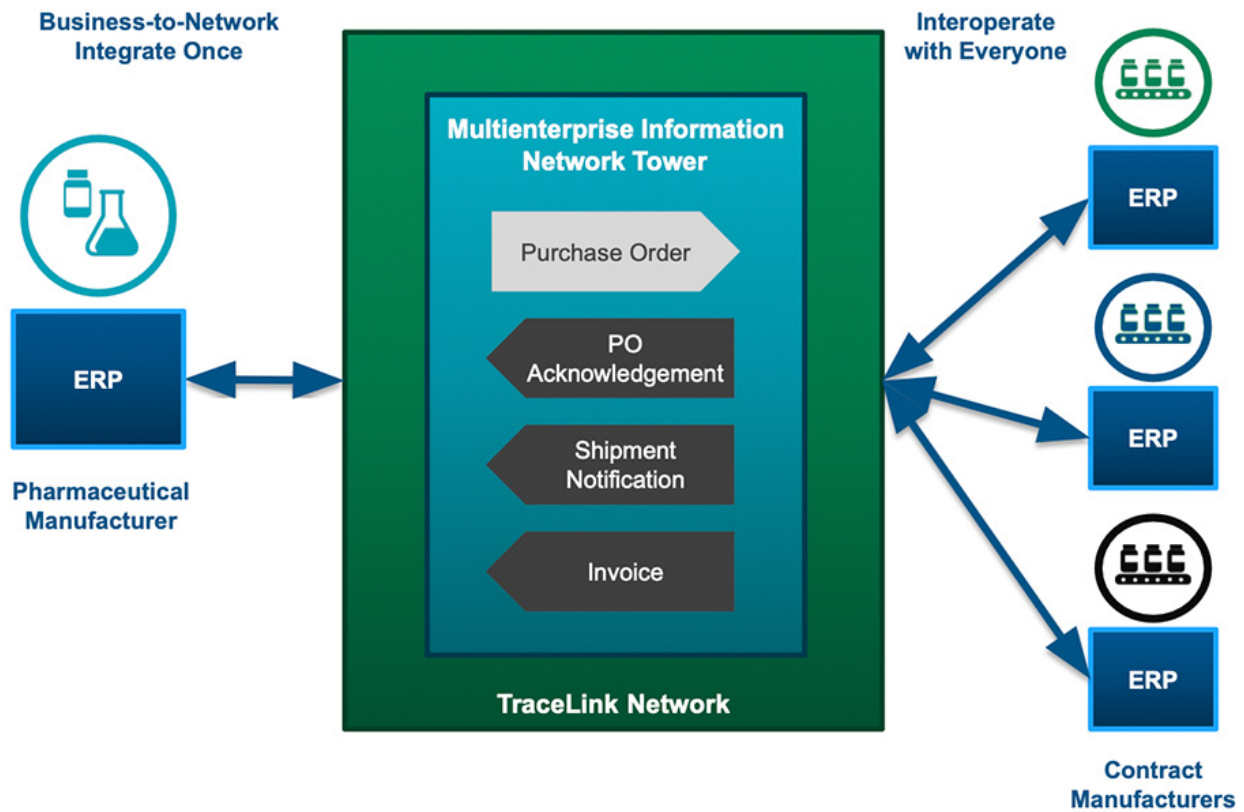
Business-to-Network
Integrate Once

ERP

Pharmaceutical
Manufacturer

Multienterprise Information
Network Tower

Purchase Order

PO
Acknowledgement

Shipment
Notification

Invoice

TraceLink Network

Interoperate
with Everyone

ERP

ERP

ERP

Contract
Manufacturers